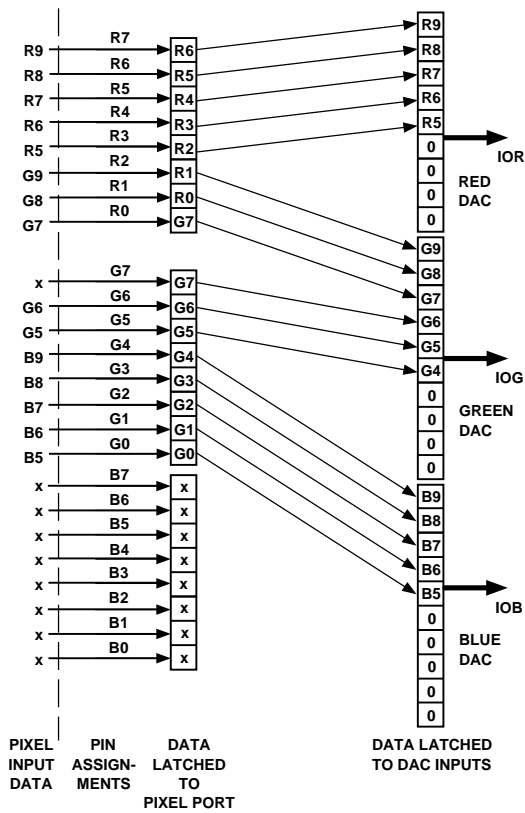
R9
R8
R7
R6
R5
G9
G8
G7

R7
R6
R5
R4
R3
R2
R1
R0

R6
R5
R4
R3
R2
R1
R0
G7

x
G6
G5
B9
B8
B7
B6
B5

G7
G6
G5
G4
G3
G2
G1
G0

G7
G6
G5
G4
G3
G2
G1
G0

x
x
x
x
x
x
x
x

B7
B6
B5
B4
B3
B2
B1
B0

x
x
x
x
x
x
x
x

R9
R8
R7
R6
R5
0
0
0
0

IOR

RED DAC

G9
G8
G7
G6
G5
G4
0
0
0
0

IOG

GREEN DAC

B9
B8
B7
B6
B5
0
0
0
0
0

IOB

BLUE DAC

PIXEL INPUT DATA

PIN ASSIGNMENTS

DATA LATCHED TO PIXEL PORT

DATA LATCHED TO DAC INPUTS